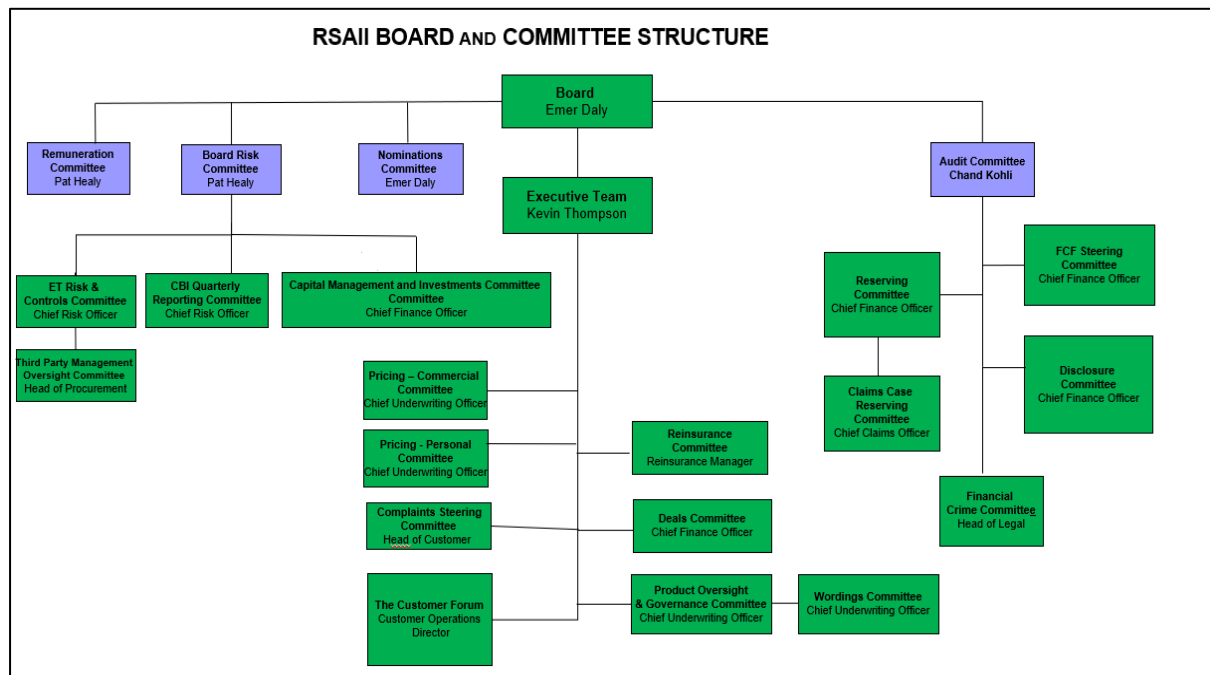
RSAII BOARD AND COMMITTEE STRUCTURE

Board
Emer Daly

Remuneration Committee
Pat Healy

Board Risk Committee
Pat Healy

Nominations Committee
Emer Daly

Executive Team
Kevin Thompson

Audit Committee
Chand Kohli

ET Risk & Controls Committee
Chief Risk Officer

CBI Quarterly Reporting Committee
Chief Risk Officer

Capital Management and Investments Committee Committee
Chief Finance Officer

Third Party Management Oversight Committee
Head of Procurement

FCF Steering Committee
Chief Finance Officer

Reserving Committee
Chief Finance Officer

Claims Case Reserving Committee
Chief Claims Officer

Disclosure Committee
Chief Finance Officer

Financial Crime Committee
Head of Legal

Pricing – Commercial Committee
Chief Underwriting Officer

Pricing - Personal Committee
Chief Underwriting Officer

Reinsurance Committee
Reinsurance Manager

Complaints Steering Committee
Head of Customer

Deals Committee
Chief Finance Officer

The Customer Forum
Customer Operations Director

Product Oversight & Governance Committee
Chief Underwriting Officer

Wordings Committee
Chief Underwriting Officer